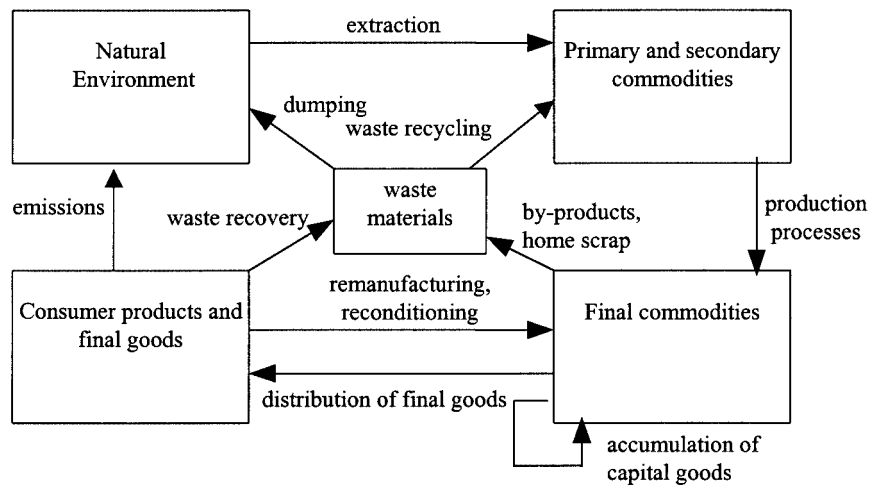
Natural Environment

extraction

Primary and secondary commodities

dumping

waste recycling

emissions

waste recovery

waste materials

by-products, home scrap

production processes

remanufacturing, reconditioning

Consumer products and final goods

Final commodities

distribution of final goods

accumulation of capital goods